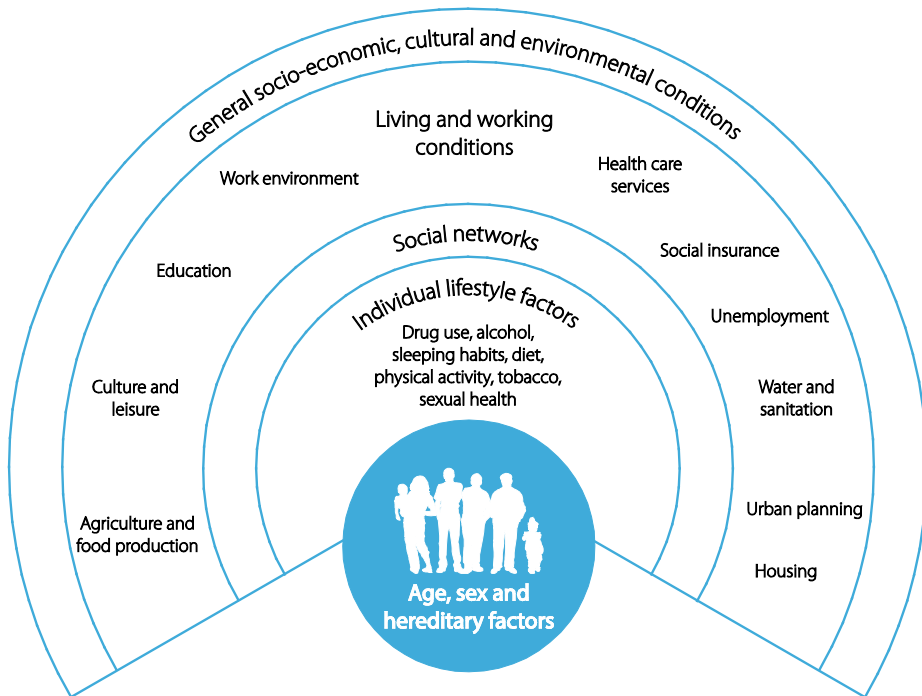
General socio-economic, cultural and environmental conditions

Living and working conditions

Work environment

Health care services

Education

Social insurance

Unemployment

Culture and leisure

Water and sanitation

Agriculture and food production

Urban planning

Housing

Social networks

Individual lifestyle factors

Drug use, alcohol, sleeping habits, diet, physical activity, tobacco, sexual health

Age, sex and hereditary factors